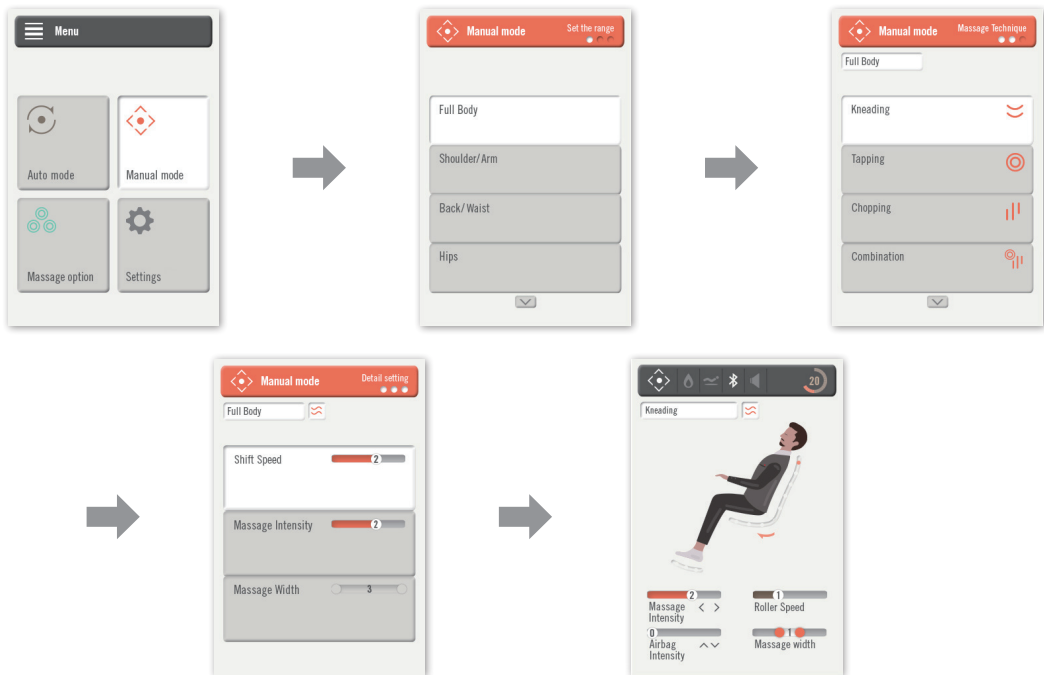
Menu

Auto mode

Manual mode

Massage option

Settings

Manual mode Set the range

Full Body

Shoulder/Arm

Back/Waist

Hips

Manual mode Massage Technique

Full Body

Kneading

Tapping

Chopping

Combination

Manual mode Detail setting

Full Body

Shift Speed 2

Massage Intensity 2

Massage Width 3

20

Kneading

2 Massage Intensity

1 Roller Speed

0 Airbag Intensity

1 Massage width